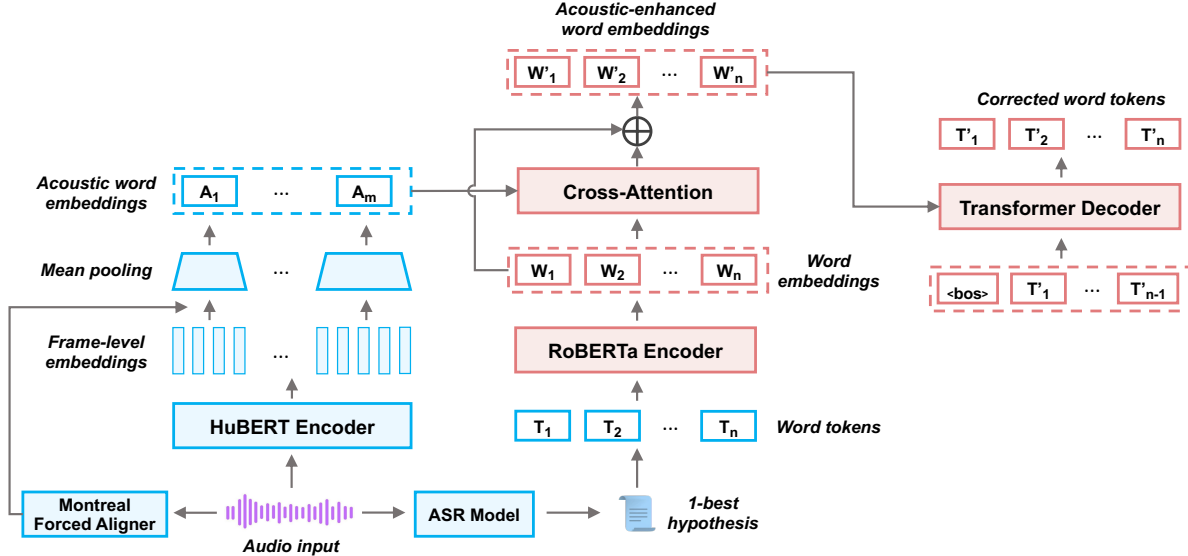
Acoustic-enhanced word embeddings

W'$_1$ W'$_2$ … W'$_n$

Corrected word tokens

T'$_1$ T'$_2$ … T'$_n$

Acoustic word embeddings

A$_1$ … A$_m$

Cross-Attention

Transformer Decoder

Mean pooling

…

W$_1$ W$_2$ … W$_n$

Word embeddings

<bos> T'$_1$ … T'$_{n-1}$

Frame-level embeddings

…

RoBERTa Encoder

HuBERT Encoder

T$_1$ T$_2$ … T$_n$

Word tokens

Montreal Forced Aligner

ASR Model

1-best hypothesis

Audio input